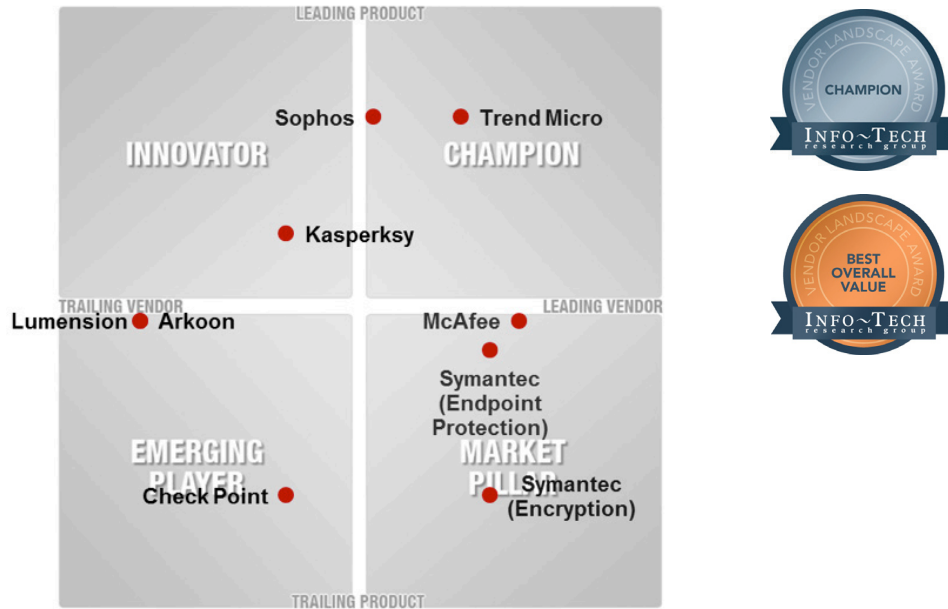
LEADING PRODUCT

INNOVATOR

CHAMPION

Sophos

Trend Micro

Kasperksy

TRAILING VENDOR

LEADING VENDOR

Lumension

Arkoon

McAfee

Symantec (Endpoint Protection)

EMERGING PLAYER

MARKET PILLAR

Check Point

Symantec (Encryption)

TRAILING PRODUCT

VENDOR LANDSCAPE AWARD

CHAMPION

INFO~TECH research group

VENDOR LANDSCAPE AWARD

BEST OVERALL VALUE

INFO~TECH research group